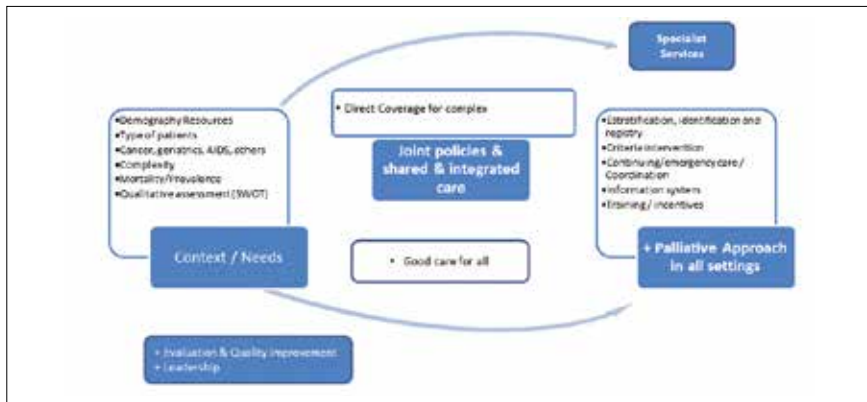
Specialist Services

•Demography Resources
•Type of patients
•Cancer, geriatrics, AIDS, others
•Complexity
•Mortality/Prevalence
•Qualitative assessment (SWOT)

Context / Needs

• Direct Coverage for complex

Joint policies & shared & integrated care

• Good care for all

•Estratification, identification and registry
•Criteria intervention
•Continuing/emergency care / Coordination
•Information systems
•Training / incentives

+ Palliative Approach in all settings

• Evaluation & Quality improvement
• Leadership